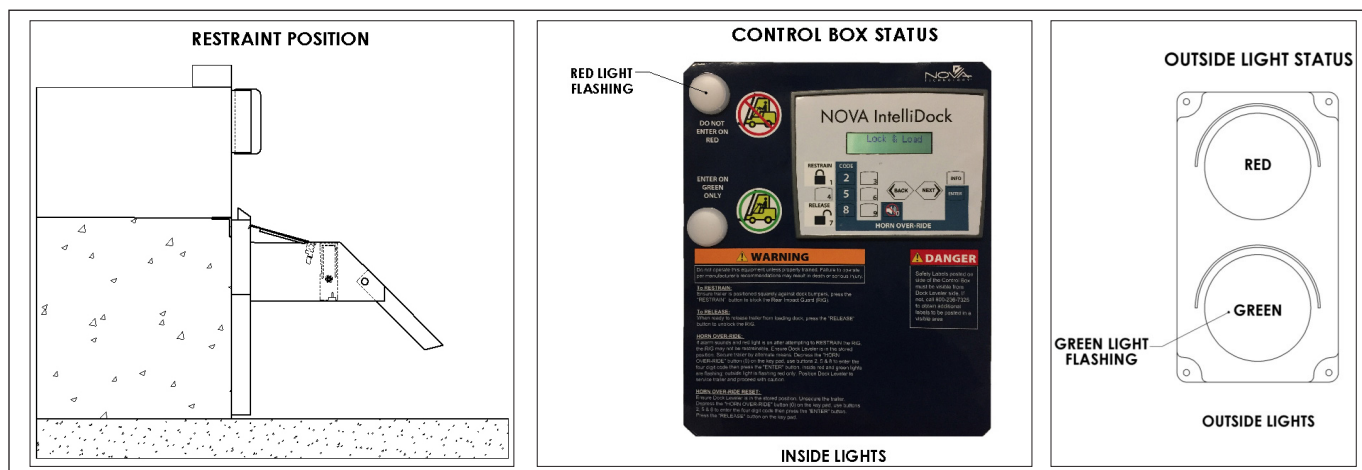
RESTRAINT POSITION

CONTROL BOX STATUS

RED LIGHT FLASHING

DO NOT ENTER ON RED

ENTER ON GREEN ONLY

NOVA

NOVA IntelliDock

Lock & Load

RESTRAIN 1

CODE 2 3 5 6 8 9 4 7 0

RELEASE

BACK NEXT INFO ENTER

HORN OVER-RIDE

⚠ WARNING

Do not operate this equipment unless properly trained. Failure to operate per manufacturer's recommendations may result in death or serious injury.

To RESTRAIN:
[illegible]

To RELEASE:
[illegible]

HORN OVER-RIDE:
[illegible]

HORN OVER-RIDE RESET:
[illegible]

⚠ DANGER

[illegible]

INSIDE LIGHTS

OUTSIDE LIGHT STATUS

RED

GREEN

GREEN LIGHT FLASHING

OUTSIDE LIGHTS